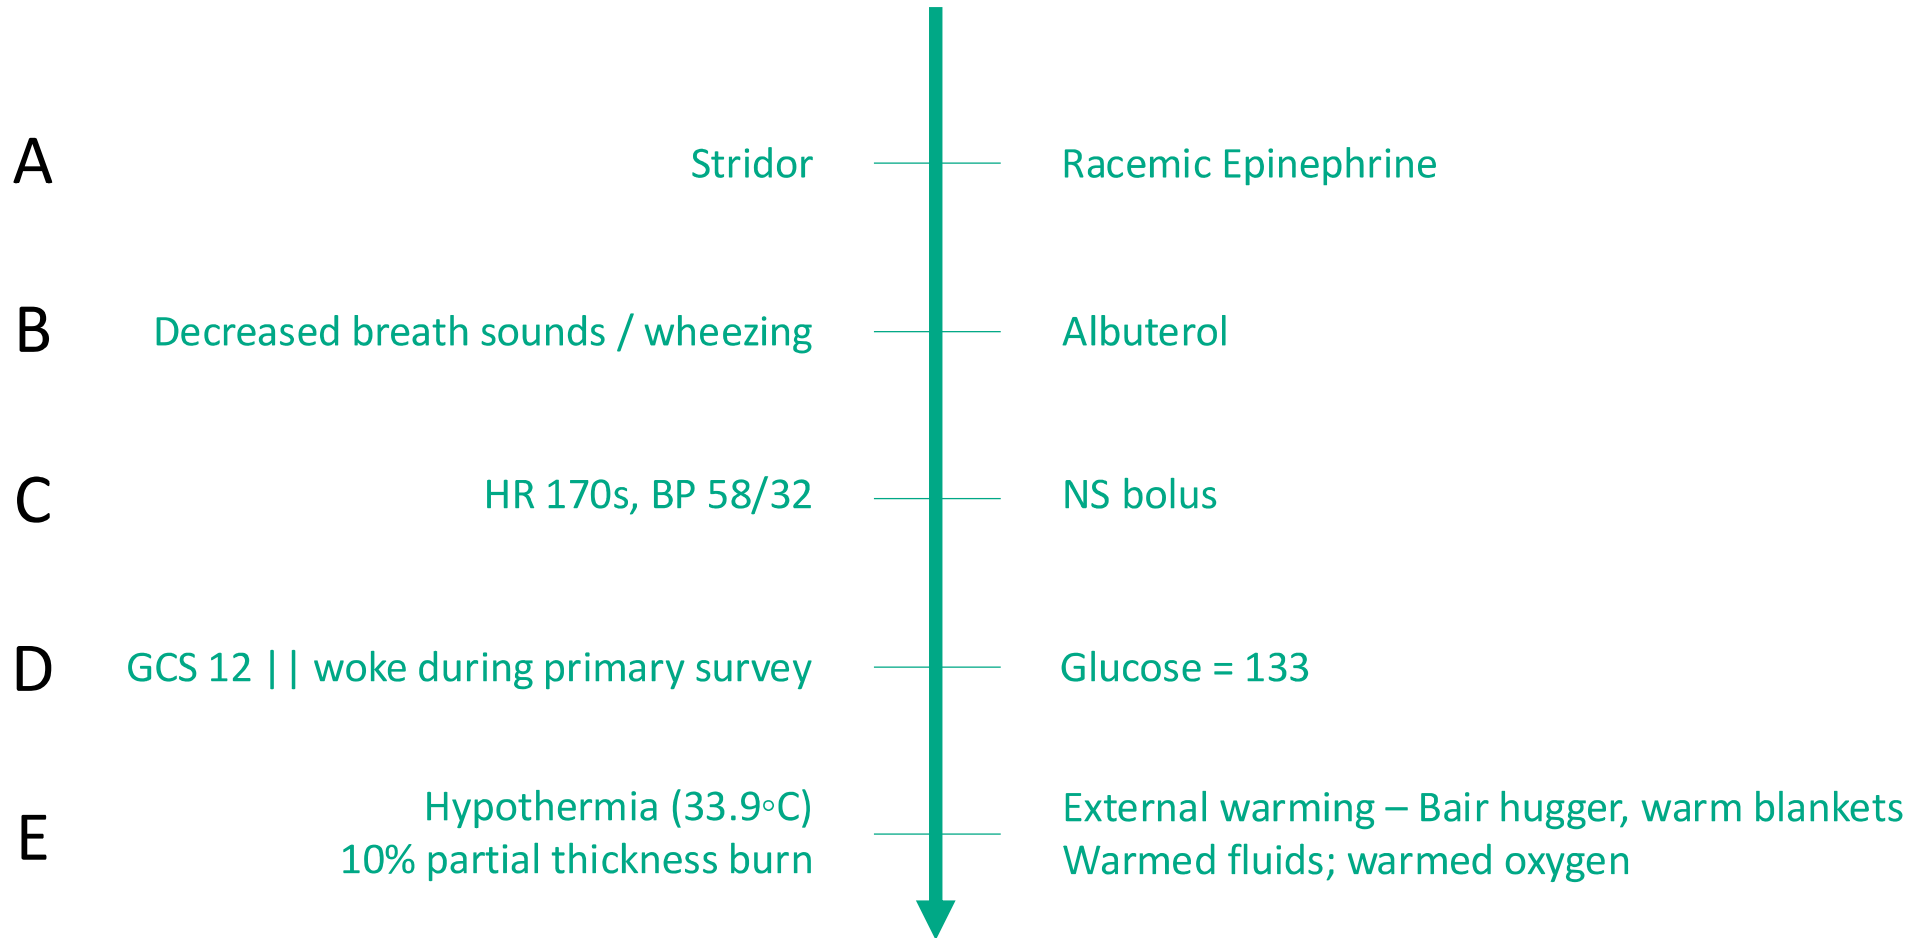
A Stridor Racemic Epinephrine

B Decreased breath sounds / wheezing Albuterol

C HR 170s, BP 58/32 NS bolus

D GCS 12 | | woke during primary survey Glucose = 133

E Hypothermia (33.9◦C)
10% partial thickness burn
External warming – Bair hugger, warm blankets
Warmed fluids; warmed oxygen